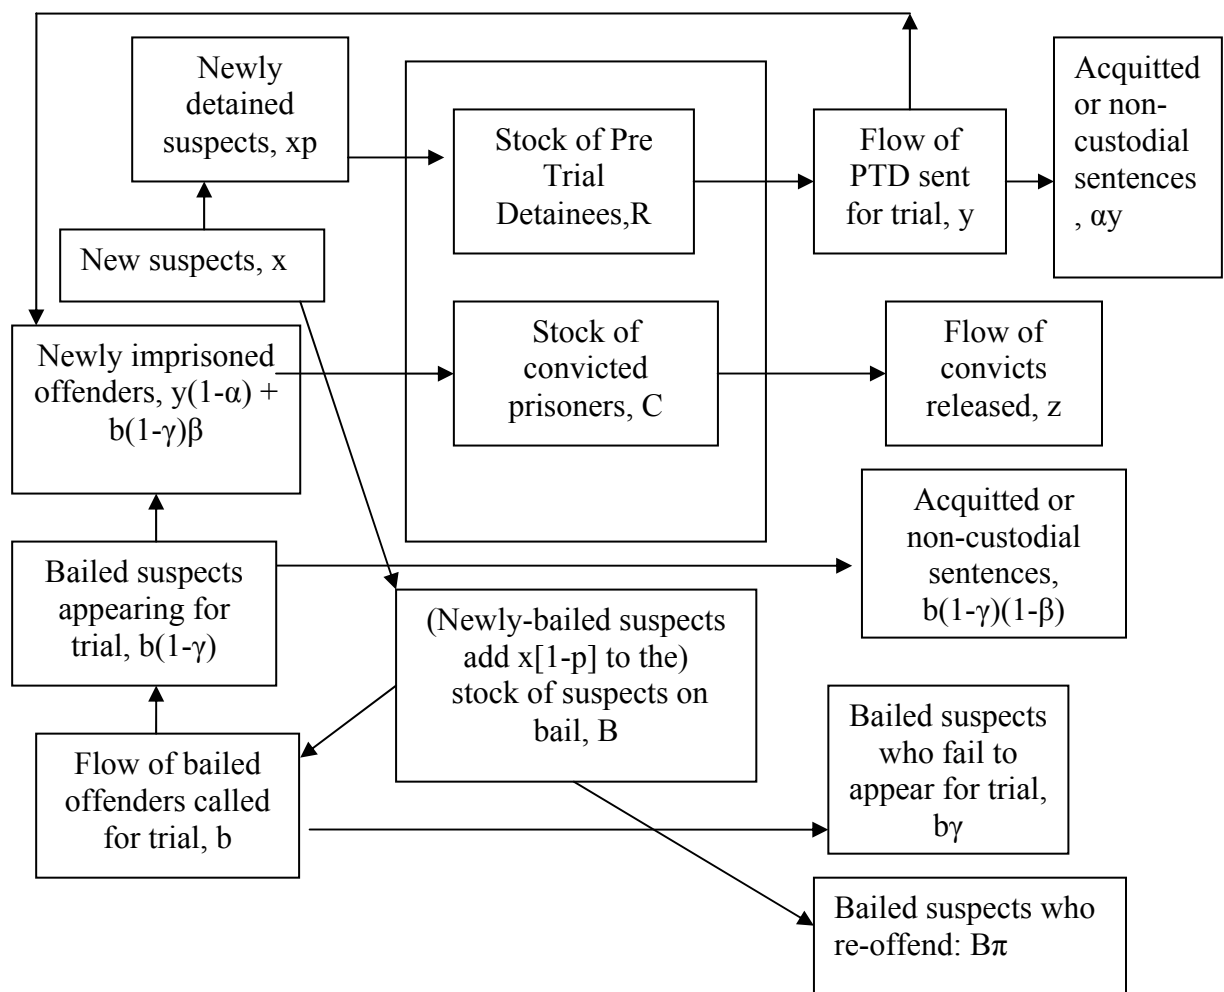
Newly detained suspects, xp

Stock of Pre Trial Detainees,R

Flow of PTD sent for trial, y

Acquitted or non-custodial sentences , αy

New suspects, x

Newly imprisoned offenders, y(1-α) + b(1-γ)β

Stock of convicted prisoners, C

Flow of convicts released, z

Acquitted or non-custodial sentences, b(1-γ)(1-β)

Bailed suspects appearing for trial, b(1-γ)

(Newly-bailed suspects add x[1-p] to the) stock of suspects on bail, B

Flow of bailed offenders called for trial, b

Bailed suspects who fail to appear for trial, bγ

Bailed suspects who re-offend: Bπ